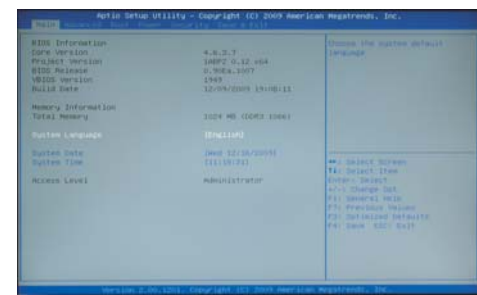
Aptio Setup Utility - Copyright (C) 2009 American Megatrends, Inc.

Main Advanced Boot Power Security Save & Exit

BIOS Information
Core Version 4.6.3.7
Project Version 1HBP2 0.12 x64
BIOS Release 0.90Ea.1007
VBIOS Version 1943
Build Date 12/09/2009 19:08:11

Memory Information
Total Memory 1024 MB (DDR3 1066)

System Language [English]

System Date [Wed 12/16/2009]
System Time [11:19:21]

Access Level Administrator

Choose the system default language

→←: Select Screen
↑↓: Select Item
Enter: Select
+/-: Change Opt.
F1: General Help
F7: Previous Values
F9: Optimized Defaults
F4: Save ESC: Exit

Version 2.00.1201. Copyright (C) 2009 American Megatrends, Inc.